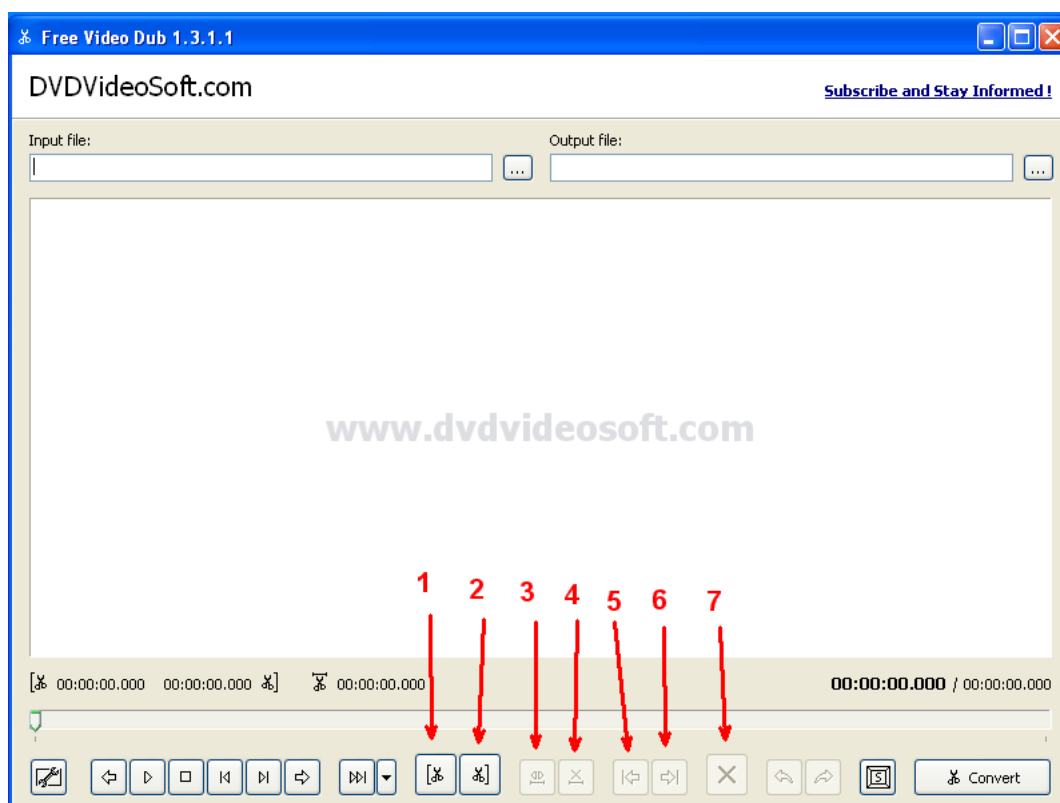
Free Video Dub 1.3.1.1

DVDVideoSoft.com

Subscribe and Stay Informed !

Input file:

...

Output file:

...

www.dvdvideosoft.com

1 2 3 4 5 6 7

00:00:00.000 00:00:00.000 00:00:00.000

00:00:00.000 / 00:00:00.000

Convert